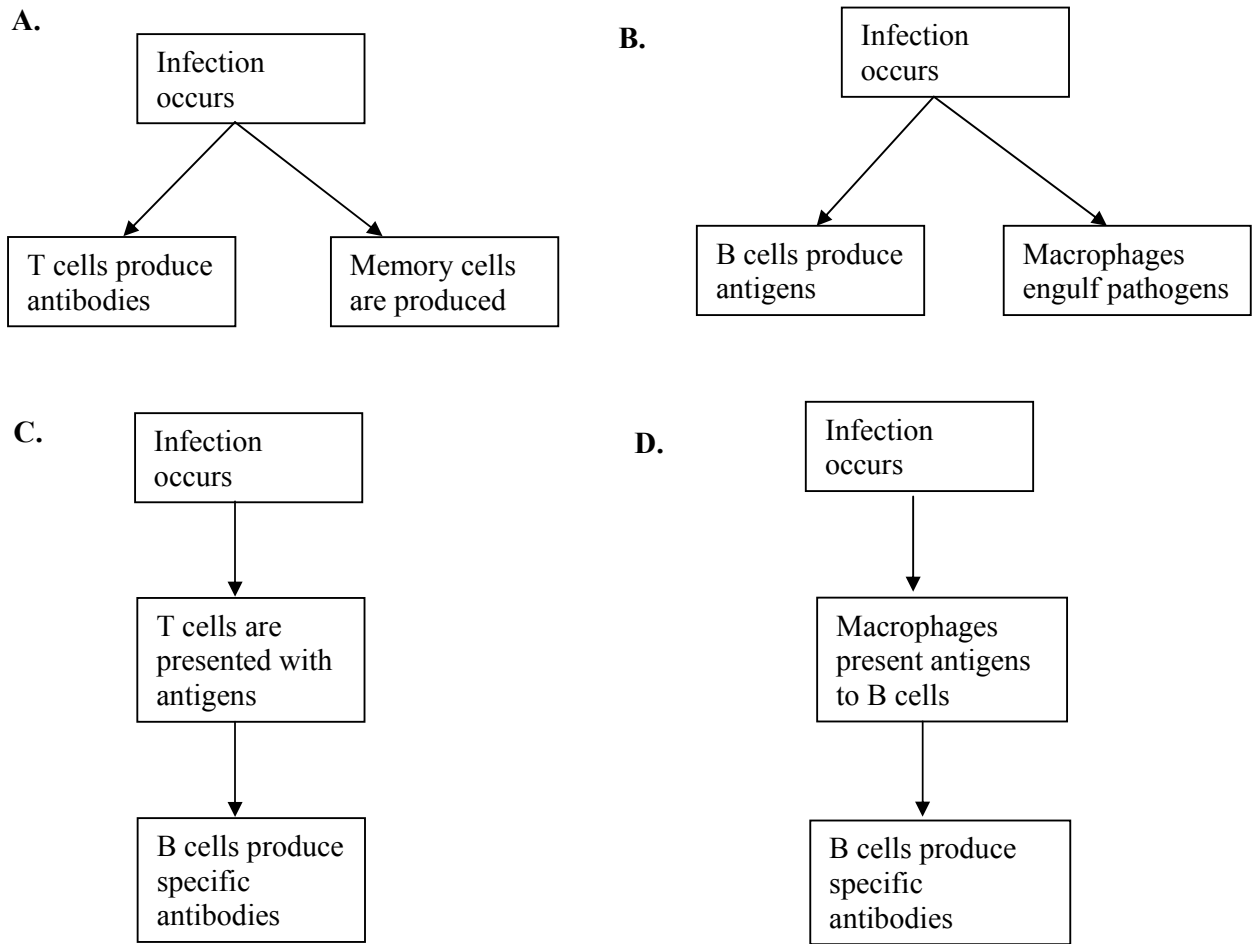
A.

Infection occurs

T cells produce antibodies

Memory cells are produced

B.

Infection occurs

B cells produce antigens

Macrophages engulf pathogens

C.

Infection occurs

T cells are presented with antigens

B cells produce specific antibodies

D.

Infection occurs

Macrophages present antigens to B cells

B cells produce specific antibodies